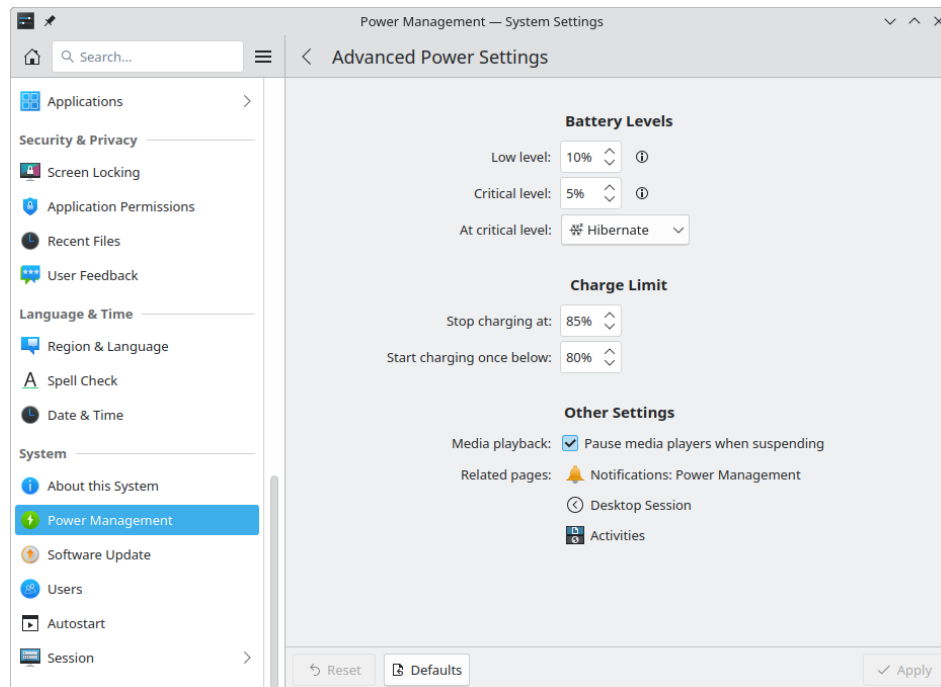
Power Management — System Settings

Search...

Applications

Security & Privacy

Screen Locking

Application Permissions

Recent Files

User Feedback

Language & Time

Region & Language

Spell Check

Date & Time

System

About this System

Power Management

Software Update

Users

Autostart

Session

Advanced Power Settings

Battery Levels

Low level: 10%

Critical level: 5%

At critical level: Hibernate

Charge Limit

Stop charging at: 85%

Start charging once below: 80%

Other Settings

Media playback: Pause media players when suspending

Related pages: Notifications: Power Management

Desktop Session

Activities

Reset

Defaults

Apply